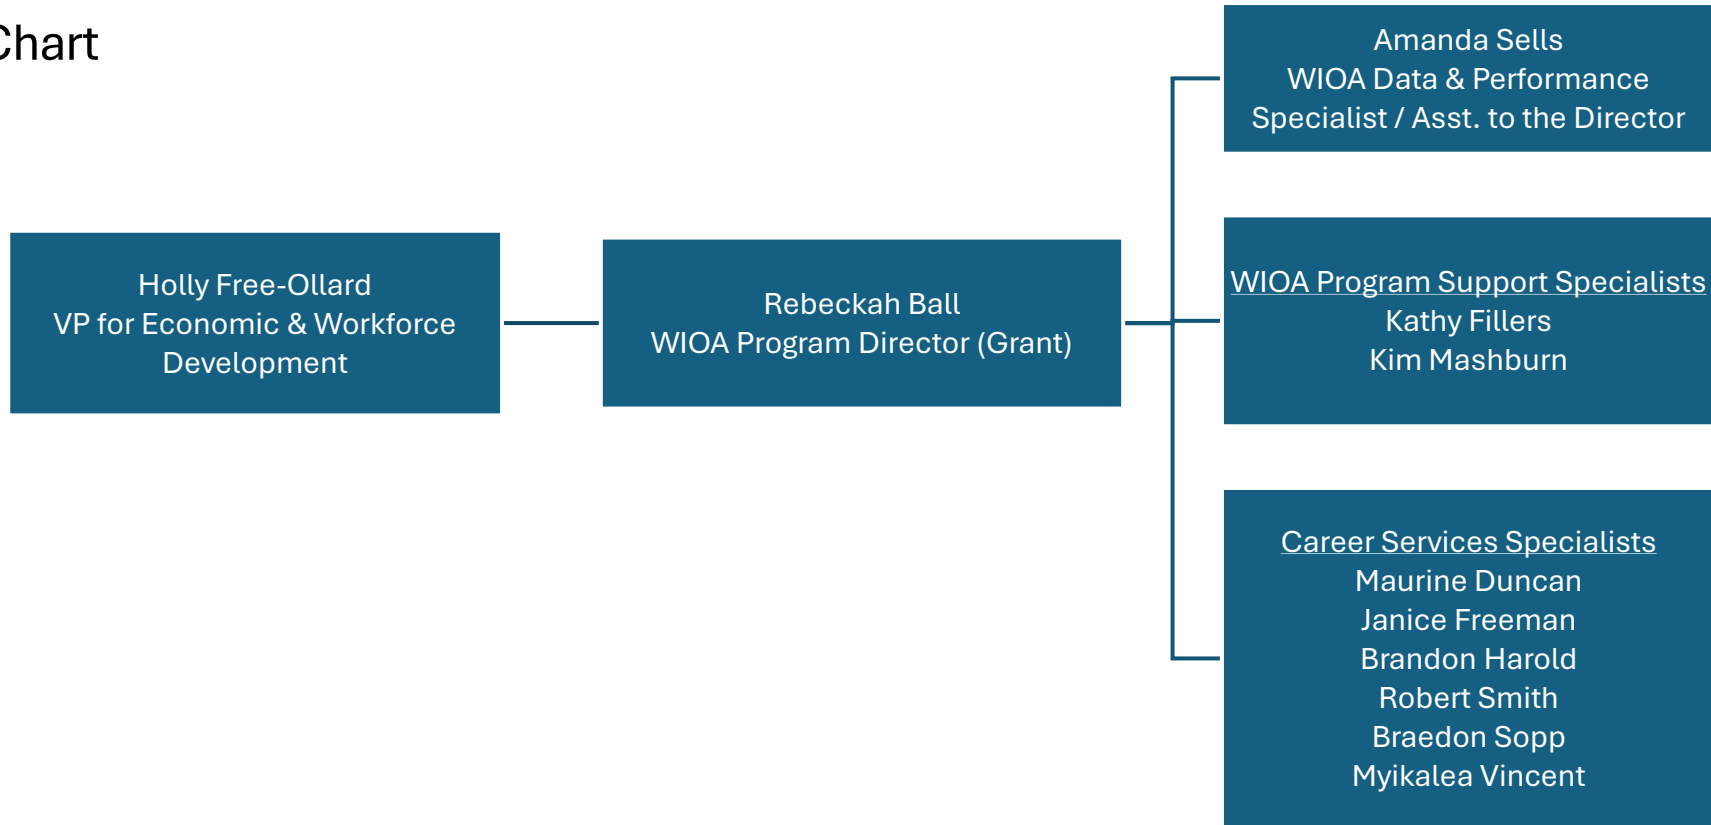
Chart

Holly Free-Ollard
VP for Economic & Workforce Development

Rebeckah Ball
WIOA Program Director (Grant)

Amanda Sells
WIOA Data & Performance Specialist / Asst. to the Director

WIOA Program Support Specialists
Kathy Fillers
Kim Mashburn

Career Services Specialists
Maurine Duncan
Janice Freeman
Brandon Harold
Robert Smith
Braedon Sopp
Myikalea Vincent